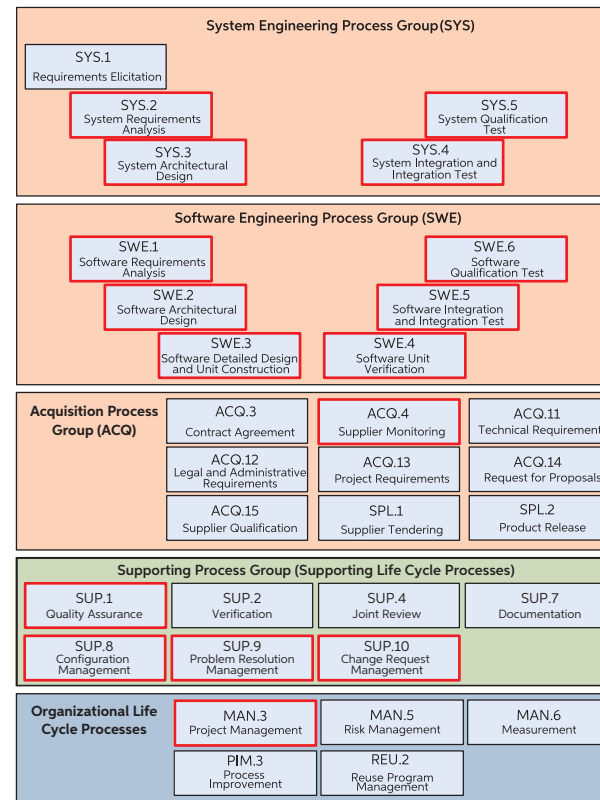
System Engineering Process Group(SYS)

SYS.1
Requirements Elicitation

SYS.2
System Requirements Analysis

SYS.3
System Architectural Design

SYS.5
System Qualification Test

SYS.4
System Integration and Integration Test

Software Engineering Process Group (SWE)

SWE.1
Software Requirements Analysis

SWE.2
Software Architectural Design

SWE.3
Software Detailed Design and Unit Construction

SWE.6
Software Qualification Test

SWE.5
Software Integration and Integration Test

SWE.4
Software Unit Verification

Acquisition Process Group (ACQ)

ACQ.3
Contract Agreement

ACQ.4
Supplier Monitoring

ACQ.11
Technical Requirement

ACQ.12
Legal and Administrative Requirements

ACQ.13
Project Requirements

ACQ.14
Request for Proposals

ACQ.15
Supplier Qualification

SPL.1
Supplier Tendering

SPL.2
Product Release

Supporting Process Group (Supporting Life Cycle Processes)

SUP.1
Quality Assurance

SUP.2
Verification

SUP.4
Joint Review

SUP.7
Documentation

SUP.8
Configuration Management

SUP.9
Problem Resolution Management

SUP.10
Change Request Management

Organizational Life Cycle Processes

MAN.3
Project Management

MAN.5
Risk Management

MAN.6
Measurement

PIM.3
Process Improvement

REU.2
Reuse Program Management